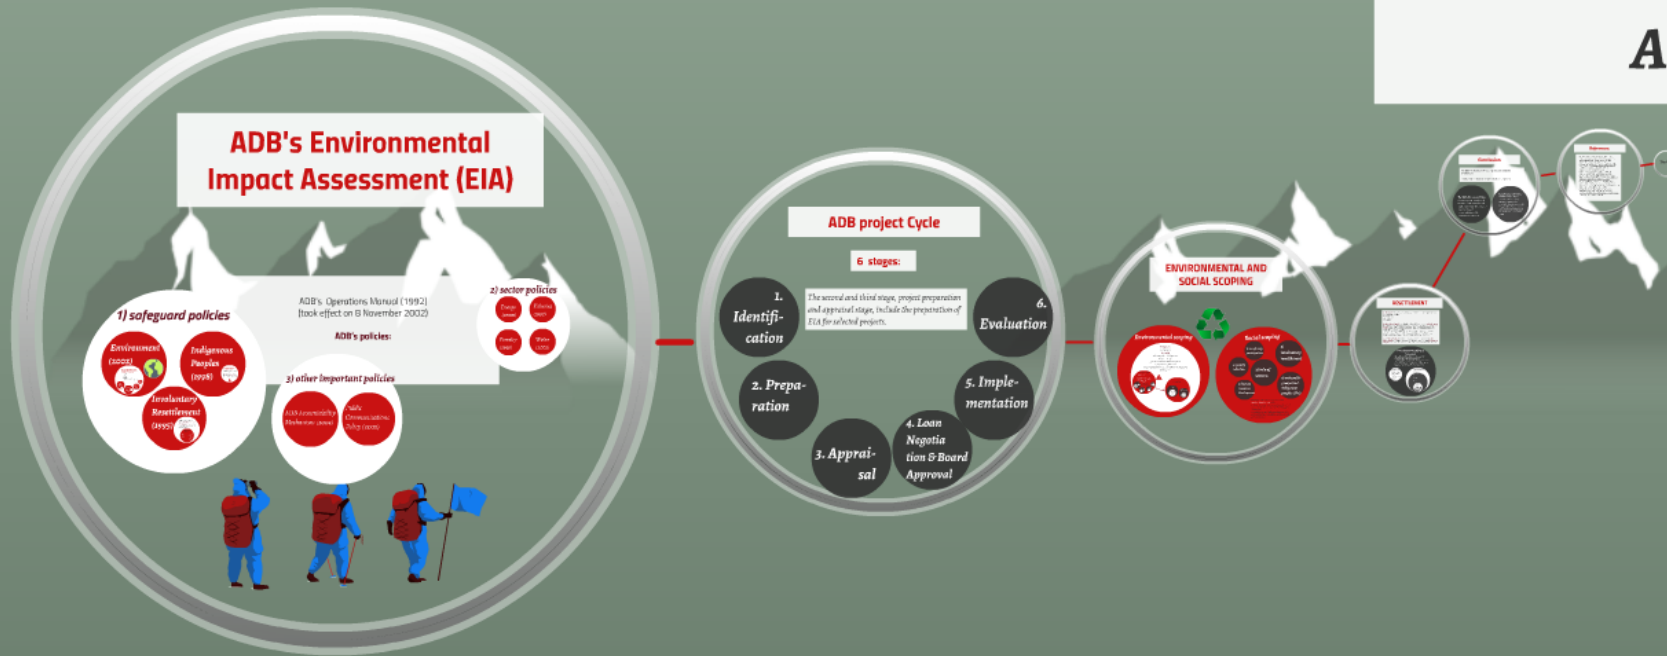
ADB's Environmental Impact Assessment (EIA)

ADB's Operations Manual (1992) (took effect on 8 November 2002)

ADB's policies:

1) safeguard policies

Environment (2002)

Indigenous Peoples (1998)

Involuntary Resettlement (1995)

2) sector policies

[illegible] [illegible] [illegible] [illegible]

3) other important policies

ADB Accountability Mechanism (2003)

ADB's Communications Policy (2005)

ADB project Cycle

6 stages:

The second and third stage, project preparation and appraisal stage, include the preparation of EIA for selected projects.

1. Identification

2. Preparation

3. Appraisal

4. Loan Negotiation & Board Approval

5. Implementation

6. Evaluation

ENVIRONMENTAL AND SOCIAL SCOPING

Environmental scoping

Social scoping

A